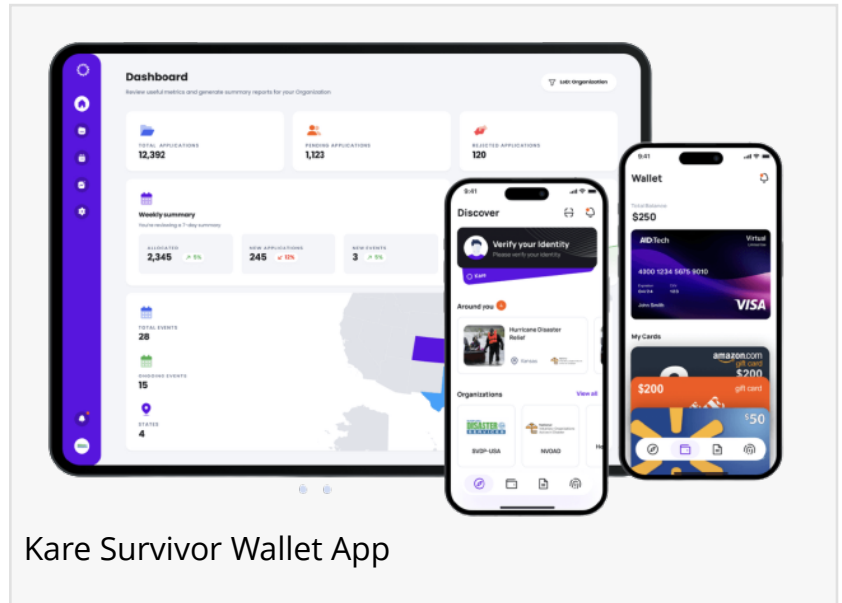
Dashboard

Review useful metrics and generate summary reports for your Organization

Edit Organization

TOTAL APPLICATIONS
12,392

PENDING APPLICATIONS
1,123

REJECTED APPLICATIONS
120

Weekly summary

You're reviewing a 7-day summary

ALLOCATED
2,345 ↗ 5%

NEW APPLICATIONS
245 ↙ 12%

NEW EVENTS
3 ↗ 5%

TOTAL EVENTS
28

ONGOING EVENTS
15

STATES
4

9:41

Discover

Verify your identity

Please verify your identity

Kare

Around you

Hurricane Disaster Relief

Kansas

Organizations

View all

DISASTER SERVICES

SVDP-USA

NVOAD

He

9:41

Wallet

Total Balance
$250

AIDTech

Virtual

4300 1234 5675 9010

John Smith

VISA

My Cards

amazon.com gift card
$200

$200
gift card

$50

Kare Survivor Wallet App